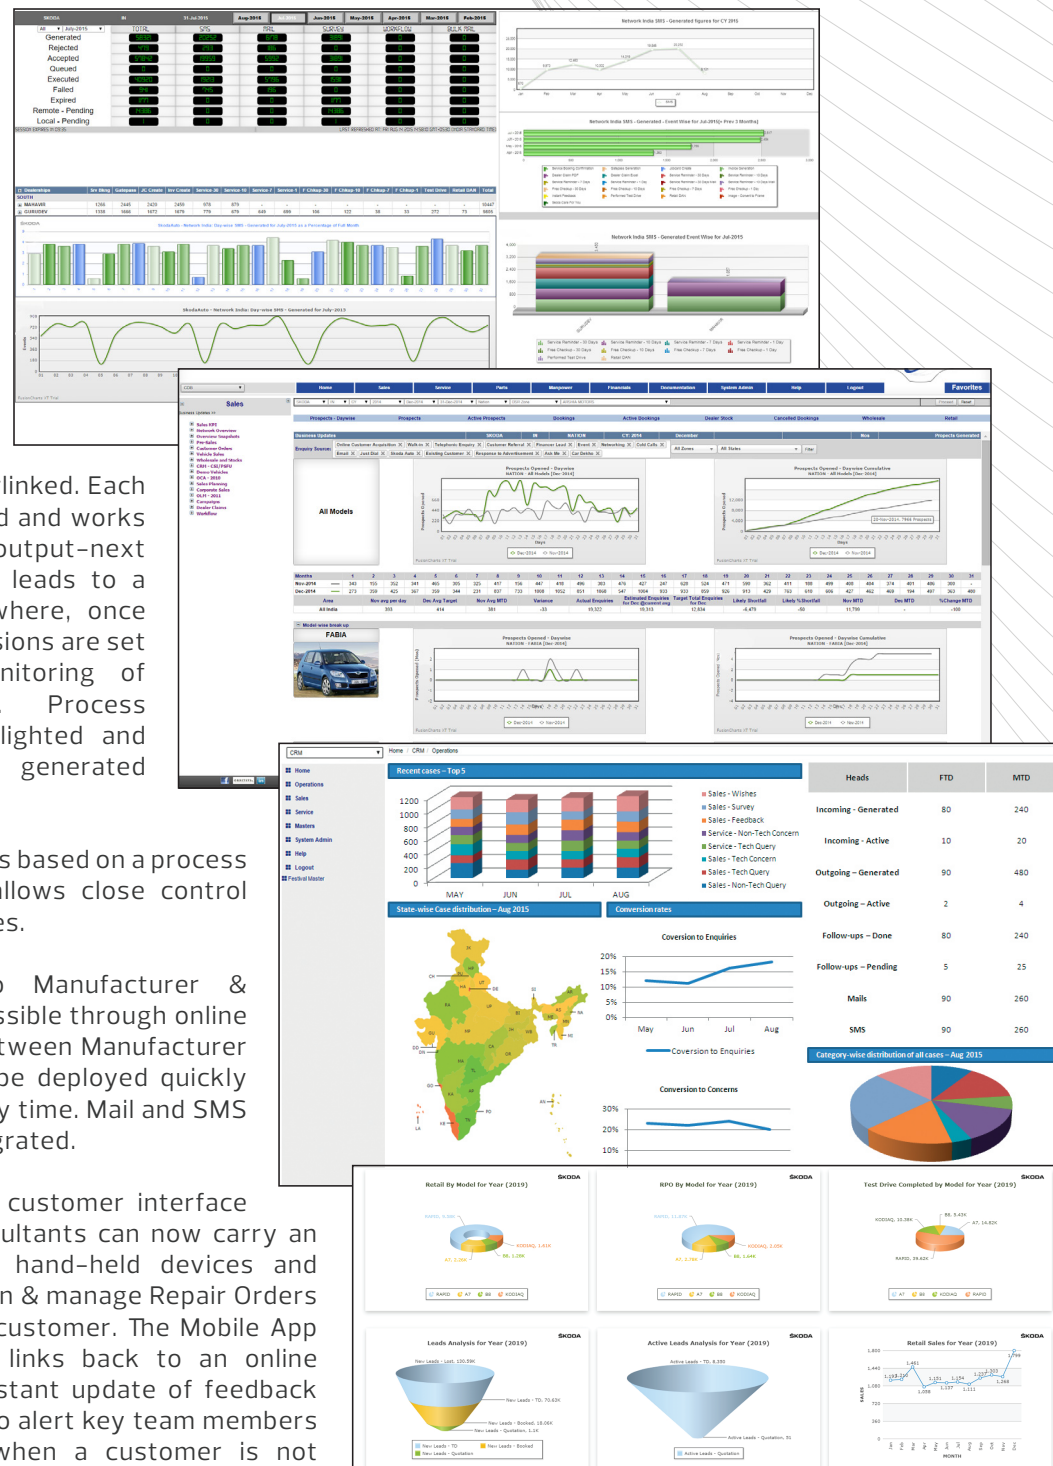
linked. Each
d and works
output–next
leads to a
where, once
sions are set
nitoring of
Process
lighted and
generated

s based on a process
allows close control
es.

o Manufacturer &
ssible through online
tween Manufacturer
be deployed quickly
y time. Mail and SMS
grated.

customer interface
ultants can now carry an
hand-held devices and
n & manage Repair Orders
customer. The Mobile App
links back to an online
stant update of feedback
o alert key team members
when a customer is not

Generated
Rejected
Accepted
Queued
Executed
Failed
Expired
Remote - Pending
Local - Pending

All Models

FABIA

CRM
Home / CRM / Operations
Home
Operations
Sales
Service
Masters
System Admin
Help
Logout
Festival Master

Recent cases – Top 5
1200
1000
800
600
400
200
0
MAY JUN JUL AUG
Sales - Wishes
Sales - Survey
Sales - Feedback
Service - Non-Tech Concern
Service - Tech Query
Sales - Tech Concern
Sales - Tech Query
Sales - Non-Tech Query

| Heads | FTD | MTD |
|---|---|---|
| Incoming – Generated | 80 | 240 |
| Incoming – Active | 10 | 20 |
| Outgoing – Generated | 90 | 480 |
| Outgoing – Active | 2 | 4 |
| Follow-ups – Done | 80 | 240 |
| Follow-ups – Pending | 5 | 25 |
| Mails | 90 | 260 |
| SMS | 90 | 260 |

State-wise Case distribution – Aug 2015
Conversion rates
Conversion to Enquiries
20%
15%
10%
5%
0%
May Jun Jul Aug
Conversion to Enquiries
Conversion to Concerns
30%
20%
10%
Category-wise distribution of all cases – Aug 2015

ŠKODA
Retail By Model for Year (2019)
ŠKODA
RPO By Model for Year (2019)
ŠKODA
Test Drive Completed by Model for Year (2019)
ŠKODA
Leads Analysis for Year (2019)
ŠKODA
Active Leads Analysis for Year (2019)
ŠKODA
Retail Sales for Year (2019)